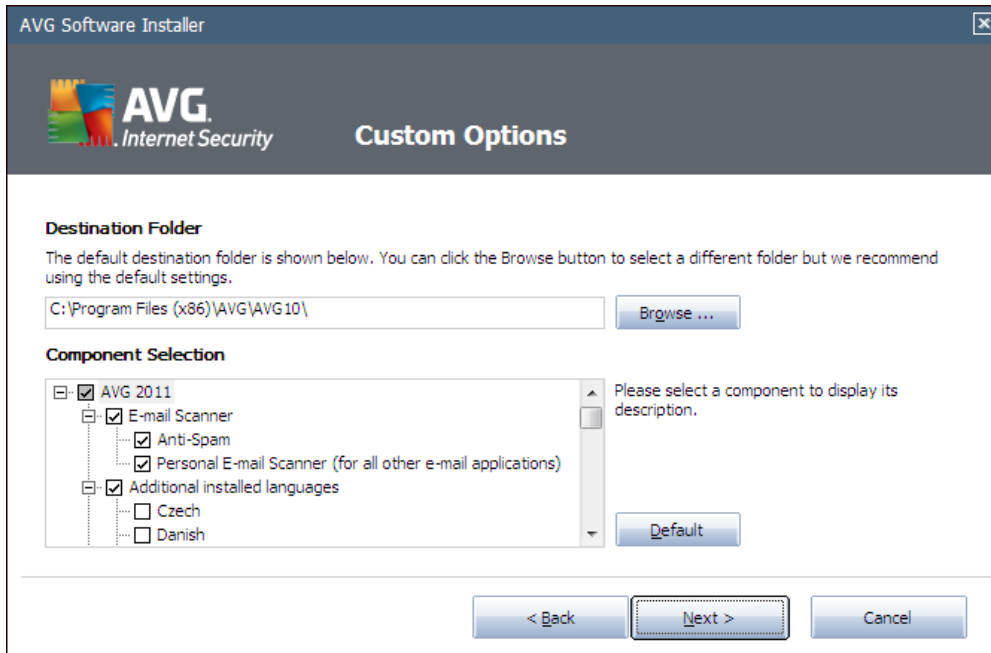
AVG Software Installer

AVG. Internet Security

Custom Options

Destination Folder

The default destination folder is shown below. You can click the Browse button to select a different folder but we recommend using the default settings.

C:\Program Files (x86)\AVG\AVG10\

Browse ...

Component Selection

AVG 2011
E-mail Scanner
Anti-Spam
Personal E-mail Scanner (for all other e-mail applications)
Additional installed languages
Czech
Danish

Please select a component to display its description.

Default

< Back

Next >

Cancel